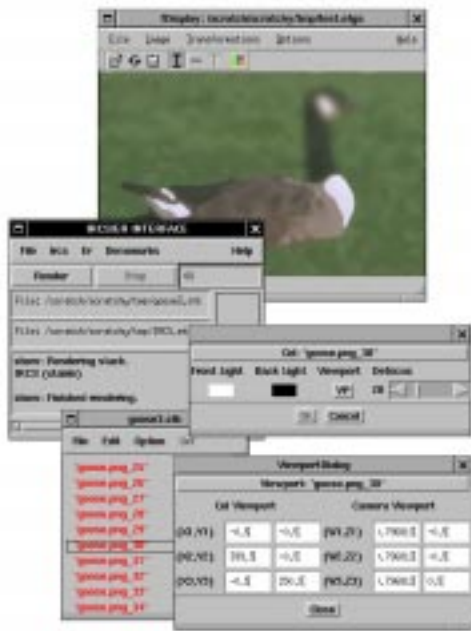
RImgDisplay : /scratch/scratchy/tmp/test.sgo
File Image Transformations Options Help

BRICKS INTERFACE
File Ircs Er Documents Help
Render Stop
Files /scratch/scratchy/tmp/goose1.cib
Files /scratch/scratchy/tmp/IRCS.m
alarm: Rendering started.
IRCS (0:000)
alarm: Finished rendering.

Cel: "goose.png_38"
Front Light Back Light Viewport Defocus
VP 20
OK Cancel

goose1.cib
File Edit Option Cel
"goose.png_25"
"goose.png_26"
"goose.png_27"
"goose.png_28"
"goose.png_29"
"goose.png_30"
"goose.png_31"
"goose.png_32"
"goose.png_33"
"goose.png_34"

ViewportDialog
Viewport: "goose.png_38"
Cel Viewport Camera Viewport
(X0,Y0) -4.5 -5.5 (W0,Z0) 1.7900 -4.5
(X1,Y1) 191.5 -5.5 (W1,Z1) 1.7900 -5.5
(X2,Y2) -4.5 251.5 (W2,Z2) 1.7900 0.5
Close